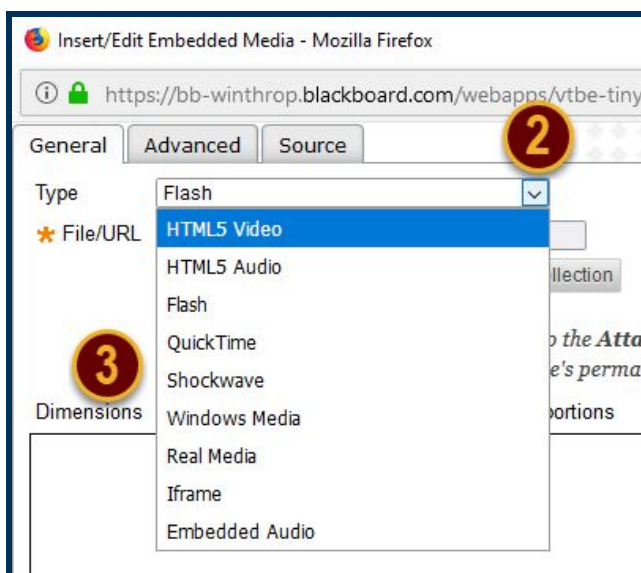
Insert/Edit Embedded Media - Mozilla Firefox

https://bb-winthrop.blackboard.com/webapps/vtbe-tiny

General Advanced Source

2

Type Flash

* File/URL

HTML5 Video
HTML5 Audio
Flash
QuickTime
Shockwave
Windows Media
Real Media
Iframe
Embedded Audio

llection

o the Atta
e's perma

3

Dimensions

portions